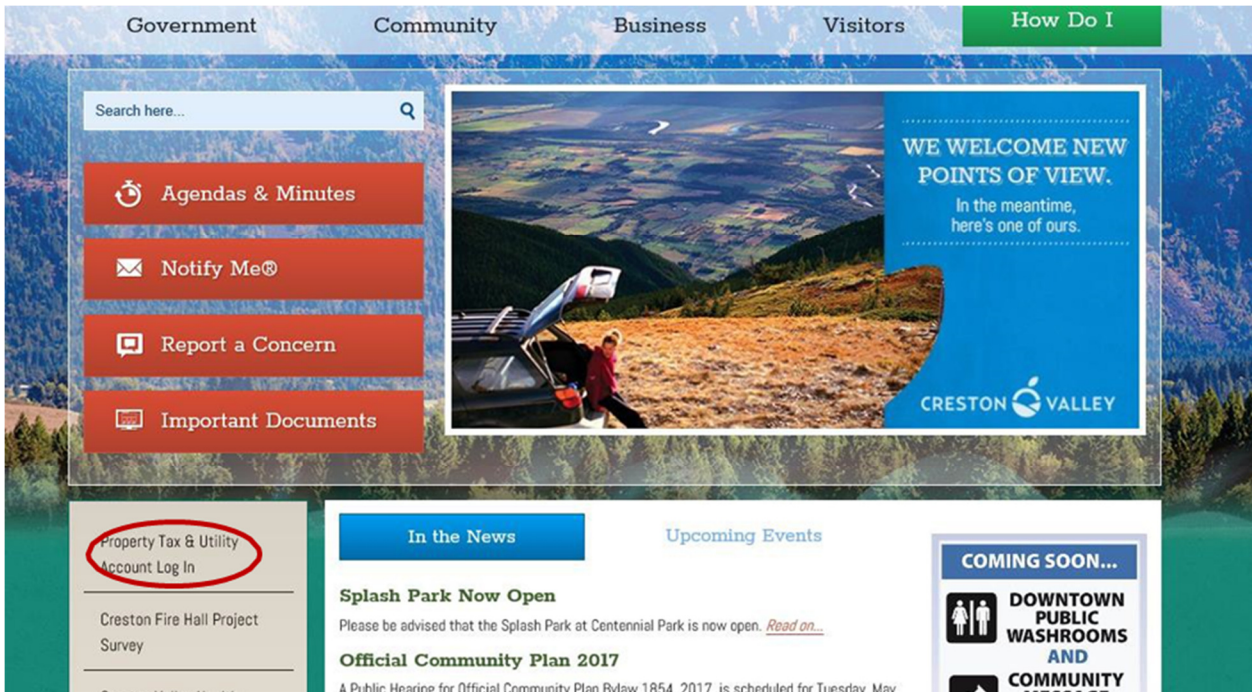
Government Community Business Visitors How Do I

Search here...

Agendas & Minutes

Notify Me®

Report a Concern

Important Documents

WE WELCOME NEW POINTS OF VIEW.

In the meantime, here's one of ours.

CRESTON VALLEY

Property Tax & Utility Account Log In

Creston Fire Hall Project Survey

In the News

Upcoming Events

Splash Park Now Open

Please be advised that the Splash Park at Centennial Park is now open. Read on...

Official Community Plan 2017

A Public Hearing for Official Community Plan Bylaw 1854, 2017, is scheduled for Tuesday, May

COMING SOON...

DOWNTOWN PUBLIC WASHROOMS AND COMMUNITY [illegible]